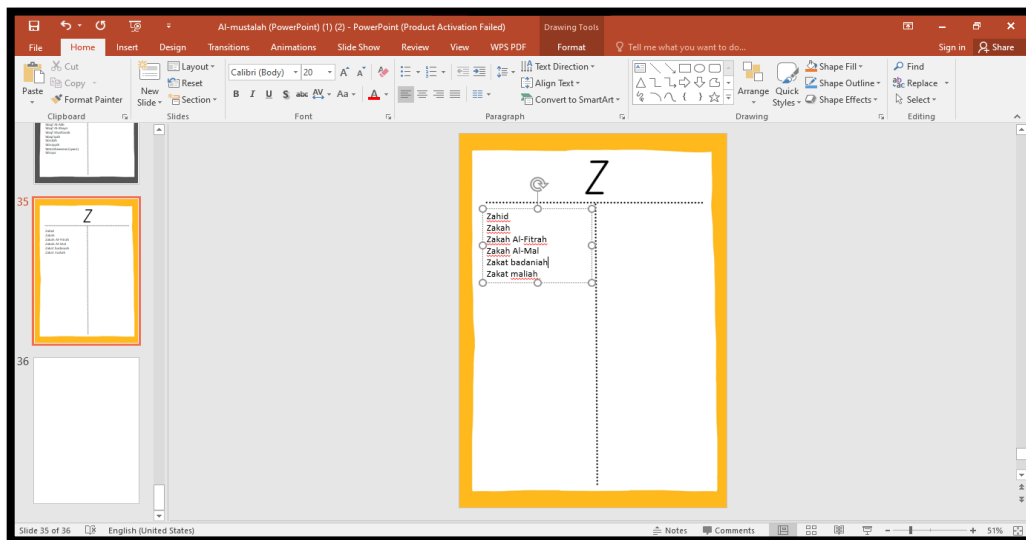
Al-mustalah (PowerPoint) (1) (2) - PowerPoint (Product Activation Failed)
Drawing Tools

File Home Insert Design Transitions Animations Slide Show Review View WPS PDF Format Tell me what you want to do... Sign in Share

Paste
Cut
Copy
Format Painter
Clipboard

New Slide
Layout
Reset
Section
Slides

Calibri (Body) 20
B I U S abc AV Aa A
Font

Text Direction
Align Text
Convert to SmartArt
Paragraph

Arrange
Quick Styles
Shape Fill
Shape Outline
Shape Effects
Drawing

Find
Replace
Select
Editing

35

Z

Zahid
Zakah
Zakah Al-Fitrah
Zakah Al-Mal
Zakat badaniah
Zakat maliah

36

Z

Zahid
Zakah
Zakah Al-Fitrah
Zakah Al-Mal
Zakat badaniah
Zakat maliah

Slide 35 of 36
English (United States)
Notes
Comments
51%